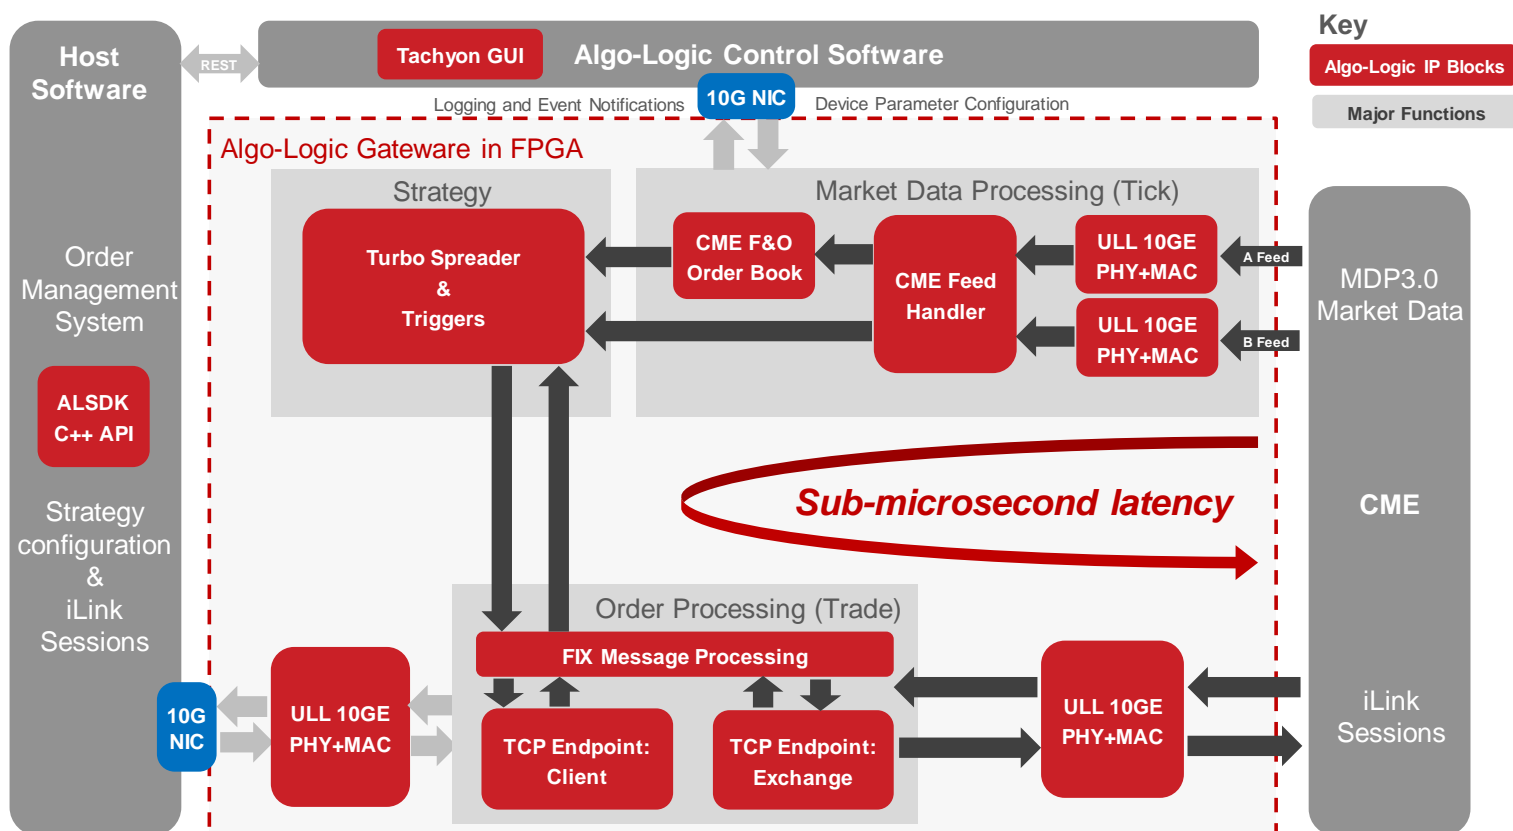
Host Software

REST

Tachyon GUI

Algo-Logic Control Software

Key

Algo-Logic IP Blocks

Major Functions

Logging and Event Notifications

10G NIC

Device Parameter Configuration

Algo-Logic Gateware in FPGA

Order Management System

ALSDK C++ API

Strategy configuration & iLink Sessions

Strategy

Turbo Spreader & Triggers

Market Data Processing (Tick)

CME F&O Order Book

CME Feed Handler

ULL 10GE PHY+MAC

A Feed

ULL 10GE PHY+MAC

B Feed

MDP3.0 Market Data

Sub-microsecond latency

CME

Order Processing (Trade)

FIX Message Processing

10G NIC

ULL 10GE PHY+MAC

TCP Endpoint: Client

TCP Endpoint: Exchange

ULL 10GE PHY+MAC

iLink Sessions